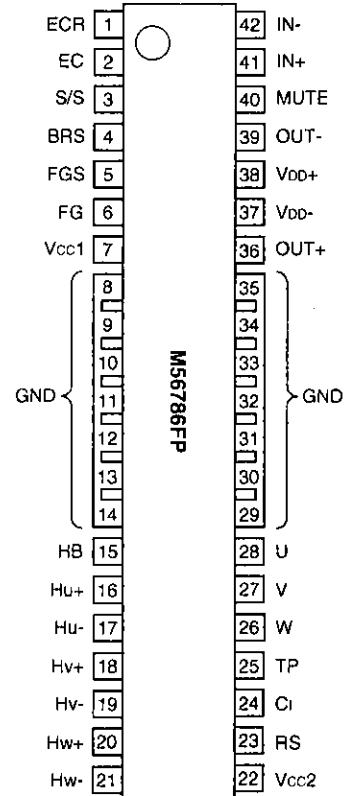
ECR 1
EC 2
S/S 3
BRS 4
FGS 5
FG 6
Vcc1 7
8
9
10
11
12
13
14
GND
HB 15
Hu+ 16
Hu- 17
Hv+ 18
Hv- 19
Hw+ 20
Hw- 21

M56786FP

42 IN-
41 IN+
40 MUTE
39 OUT-
38 VDD+
37 VDD-
36 OUT+
35
34
33
32
31
30
29
GND
28 U
27 V
26 W
25 TP
24 CI
23 RS
22 Vcc2